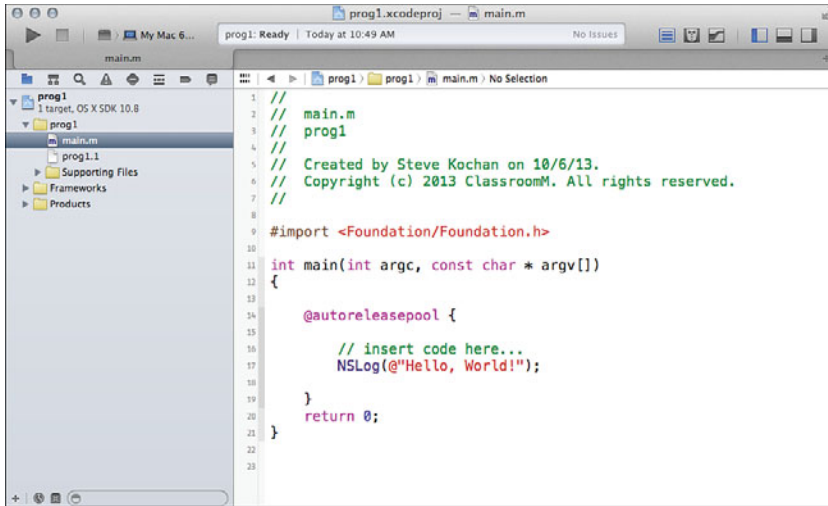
prog1.xcodeproj — main.m

My Mac 6...

prog1: Ready | Today at 10:49 AM

No Issues

main.m

prog1 > prog1 > main.m > No Selection

prog1
1 target, OS X SDK 10.8
prog1
main.m
prog1.1
Supporting Files
Frameworks
Products

1 //
2 //  main.m
3 //  prog1
4 //
5 //  Created by Steve Kochan on 10/6/13.
6 //  Copyright (c) 2013 ClassroomM. All rights reserved.
7 //
8
9 #import <Foundation/Foundation.h>
10
11 int main(int argc, const char * argv[])
12 {
13
14     @autoreleasepool {
15
16         // insert code here...
17         NSLog(@"Hello, World!");
18
19     }
20     return 0;
21 }
22
23